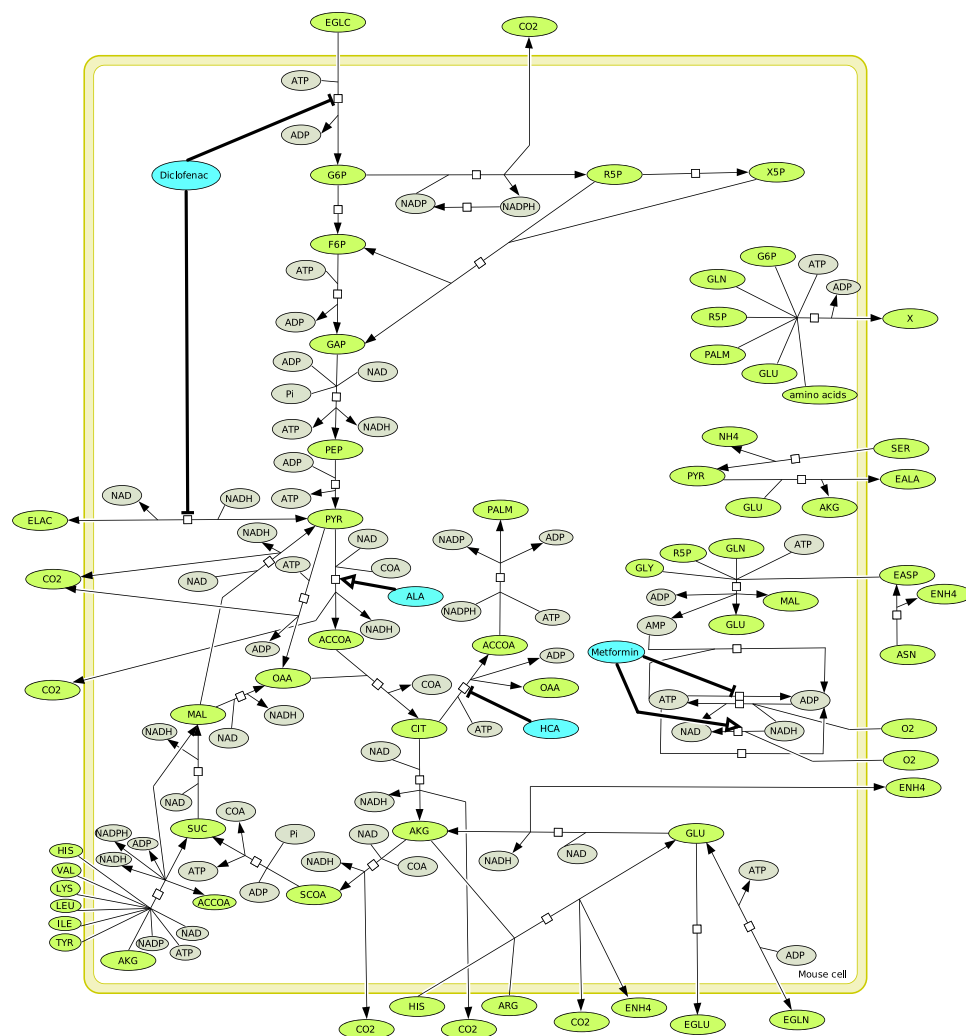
EGLC
CO2
ATP
ADP
Diclofenac
G6P
R5P
X5P
NADP
NADPH
F6P
ATP
ADP
GAP
G6P
ATP
GLN
ADP
R5P
X
PALM
GLU
amino acids
ADP
NAD
Pi
ATP
NADH
PEP
ADP
ATP
NH4
SER
PYR
EALA
GLU
AKG
NAD
NADH
ELAC
PYR
NADH
NAD
PALM
CO2
NAD
ATP
COA
NADP
ADP
ALA
R5P
GLN
ATP
GLY
EASP
ENH4
NADPH
ATP
ADP
MAL
NADH
AMP
GLU
ADP
ACCOA
ASN
CO2
OAA
COA
ADP
Metformin
OAA
MAL
NADH
ATP
ADP
NADH
NAD
CIT
HCA
ATP
O2
NAD
NADH
O2
NAD
NADH
ENH4
COA
Pi
NAD
AKG
GLU
NADPH
ADP
SUC
NADH
COA
NADH
NAD
HIS
NADH
ATP
VAL
ATP
ADP
SCOA
LYS
ACCOA
LEU
ILE
NAD
TYR
NADP
ATP
AKG
ADP
Mouse cell
HIS
ARG
CO2
CO2
CO2
ENH4
EGLU
EGLN